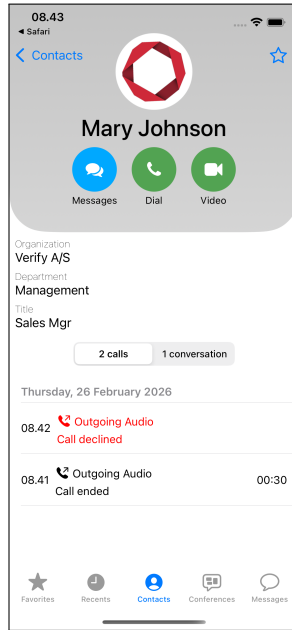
08.43
◀ Safari

Contacts

Mary Johnson

Messages
Dial
Video

Organization
Verify A/S
Department
Management
Title
Sales Mgr

2 calls
1 conversation

Thursday, 26 February 2026

08.42 Outgoing Audio
Call declined

08.41 Outgoing Audio
Call ended
00:30

Favorites
Recents
Contacts
Conferences
Messages